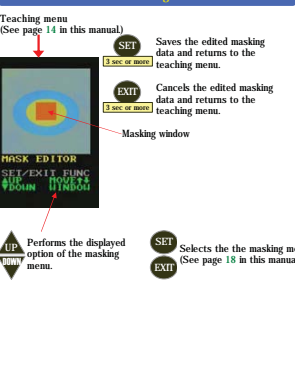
Teaching menu
(See page 14 in this manual.)

SET
3 sec or more
Saves the edited masking data and returns to the teaching menu.

EXIT
3 sec or more
Cancels the edited masking data and returns to the teaching menu.

Masking window

MASK EDITOR
SET/EXIT FUNC
▲UP MOVE↑↓
▼DOWN WINDOW

UP
DOWN
Performs the displayed option of the masking menu.

SET
EXIT
Selects the the masking me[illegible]
(See page 18 in this manua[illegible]